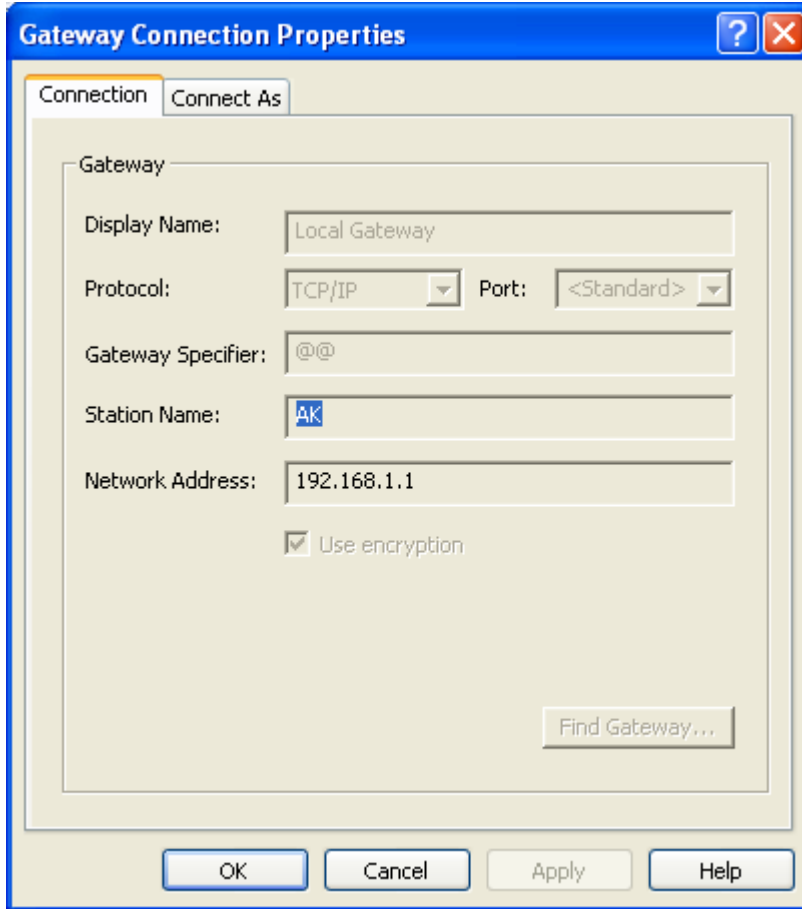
Gateway Connection Properties

Connection | Connect As

Gateway

Display Name: Local Gateway

Protocol: TCP/IP Port: <Standard>

Gateway Specifier: @@

Station Name: AK

Network Address: 192.168.1.1

Use encryption

Find Gateway...

OK Cancel Apply Help